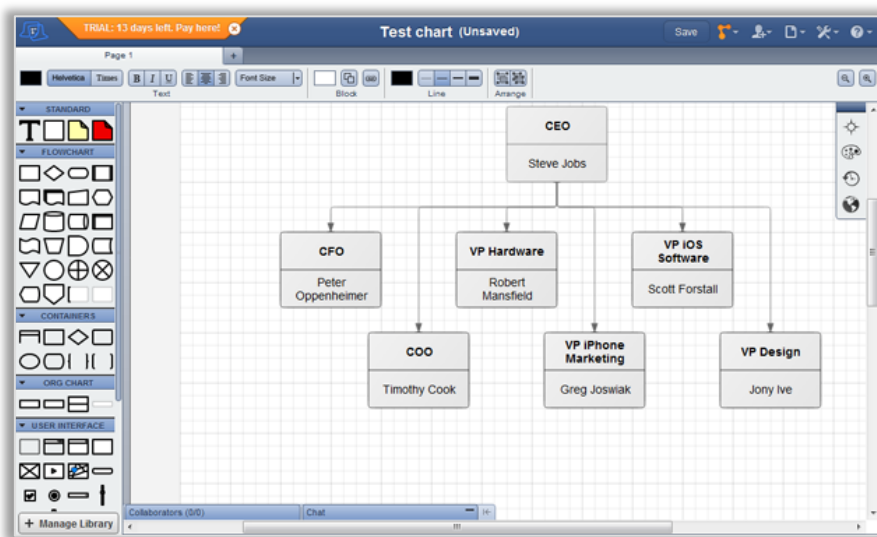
TRIAL: 13 days left. Pay here!

Test chart (Unsaved)

Save

Page 1

Helvetica Times B I U Font Size

Text Block Line Arrange

STANDARD

T

FLOWCHART

CONTAINERS

ORG CHART

USER INTERFACE

+ Manage Library

CEO

Steve Jobs

CFO

Peter Oppenheimer

VP Hardware

Robert Mansfield

VP iOS Software

Scott Forstall

COO

Timothy Cook

VP iPhone Marketing

Greg Joswiak

VP Design

Jony Ive

Collaborators (0/0)

Chat